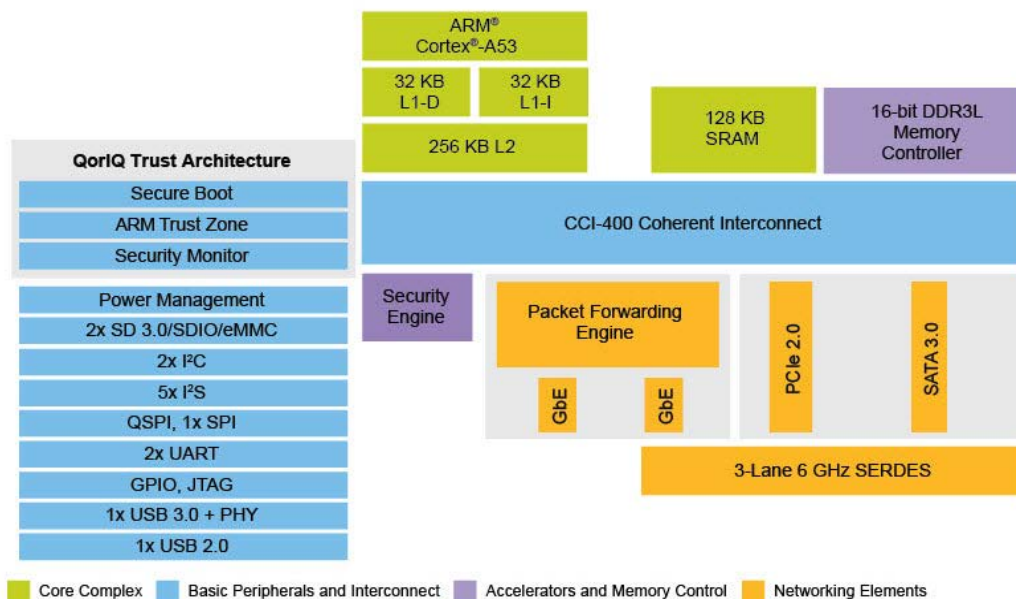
ARM®
Cortex®-A53

32 KB
L1-D

32 KB
L1-I

256 KB L2

128 KB
SRAM

16-bit DDR3L
Memory
Controller

QorIQ Trust Architecture

Secure Boot

ARM Trust Zone

Security Monitor

CCI-400 Coherent Interconnect

Power Management

2x SD 3.0/SDIO/eMMC

2x I²C

5x I²S

QSPI, 1x SPI

2x UART

GPIO, JTAG

1x USB 3.0 + PHY

1x USB 2.0

Security
Engine

Packet Forwarding
Engine

GbE

GbE

PCIe 2.0

SATA 3.0

3-Lane 6 GHz SERDES

Core Complex Basic Peripherals and Interconnect Accelerators and Memory Control Networking Elements